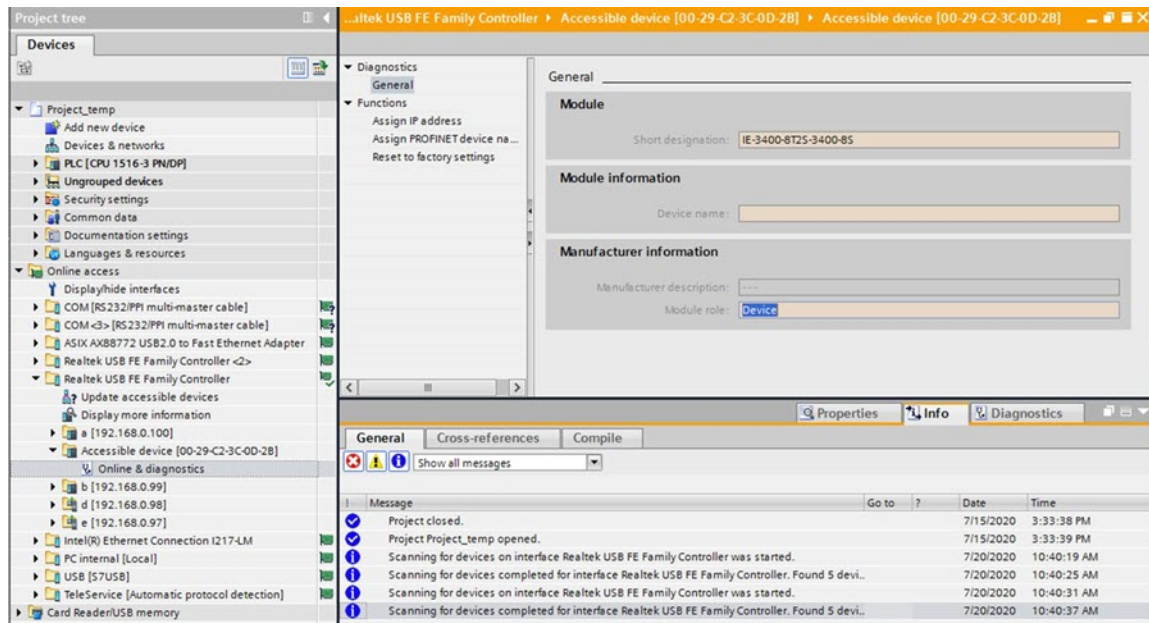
Project tree

Devices

Project_temp
Add new device
Devices & networks
PLC [CPU 1516-3 PN/DP]
Ungrouped devices
Security settings
Common data
Documentation settings
Languages & resources
Online access
Display/hide interfaces
COM [RS232/PPI multi-master cable]
COM <3> [RS232/PPI multi-master cable]
ASIX AX88772 USB2.0 to Fast Ethernet Adapter
Realtek USB FE Family Controller <2>
Realtek USB FE Family Controller
Update accessible devices
Display more information
a [192.168.0.100]
Accessible device [00-29-C2-3C-0D-2B]
Online & diagnostics
b [192.168.0.99]
d [192.168.0.98]
e [192.168.0.97]
Intel(R) Ethernet Connection I217-LM
PC internal [Local]
USB [S7USB]
TeleService [Automatic protocol detection]
Card Reader/USB memory

...altek USB FE Family Controller ▸ Accessible device [00-29-C2-3C-0D-2B] ▸ Accessible device [00-29-C2-3C-0D-2B]

Diagnostics
General
Functions
Assign IP address
Assign PROFINET device na...
Reset to factory settings

General

Module
Short designation: IE-3400-8T2S-3400-8S

Module information
Device name:

Manufacturer information
Manufacturer description: ---
Module role: Device

Properties | Info | Diagnostics

General | Cross-references | Compile

Show all messages

| ! | Message | Go to | ? | Date | Time |
|---|---|---|---|---|---|
| | Project closed. | | | 7/15/2020 | 3:33:38 PM |
| | Project Project_temp opened. | | | 7/15/2020 | 3:33:39 PM |
| | Scanning for devices on interface Realtek USB FE Family Controller was started. | | | 7/20/2020 | 10:40:19 AM |
| | Scanning for devices completed for interface Realtek USB FE Family Controller. Found 5 devi... | | | 7/20/2020 | 10:40:25 AM |
| | Scanning for devices on interface Realtek USB FE Family Controller was started. | | | 7/20/2020 | 10:40:31 AM |
| | Scanning for devices completed for interface Realtek USB FE Family Controller. Found 5 devi... | | | 7/20/2020 | 10:40:37 AM |